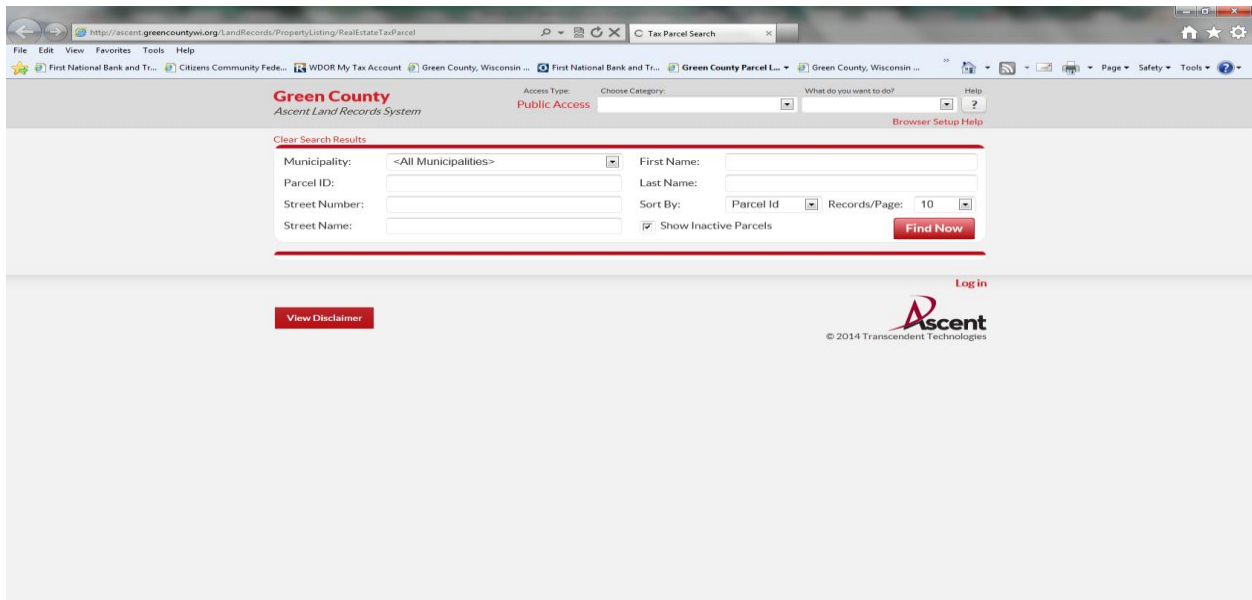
http://ascent.greencountywi.org/LandRecords/PropertyListing/RealEstateTaxParcel

Tax Parcel Search

File Edit View Favorites Tools Help

First National Bank and Tr... Citizens Community Fede... WDOR My Tax Account Green County, Wisconsin ... First National Bank and Tr... Green County Parcel L... Green County, Wisconsin ...

Page Safety Tools

Green County
Ascent Land Records System

Access Type:
Public Access

Choose Category:

What do you want to do?

Help
?

Browser Setup Help

Clear Search Results

Municipality: <All Municipalities>
First Name:
Parcel ID:
Last Name:
Street Number:
Sort By: Parcel Id
Records/Page: 10
Street Name:
Show Inactive Parcels
Find Now

Log in

View Disclaimer

Ascent
© 2014 Transcendent Technologies